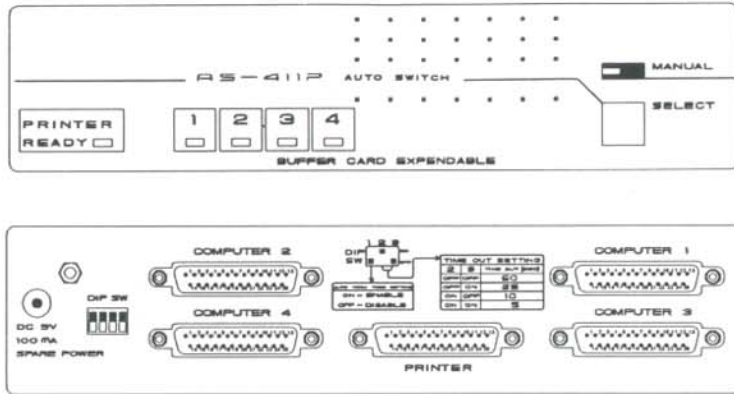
AS—411P AUTO SWITCH

MANUAL

SELECT

PRINTER
READY

1 2 3 4

BUFFER CARD EXPENDABLE

COMPUTER 2

DIP SW 1 2 3

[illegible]
ON = ENABLE
OFF = DISABLE

| TIME OUT SETTING | | |
|---|---|---|
| 2 | 3 | TIME OUT (SEC) |
| OFF | OFF | 60 |
| OFF | ON | 25 |
| ON | OFF | 10 |
| ON | ON | 5 |

COMPUTER 1

DC 9V
100 MA
SPARE POWER

DIP SW

COMPUTER 4

COMPUTER 3

PRINTER